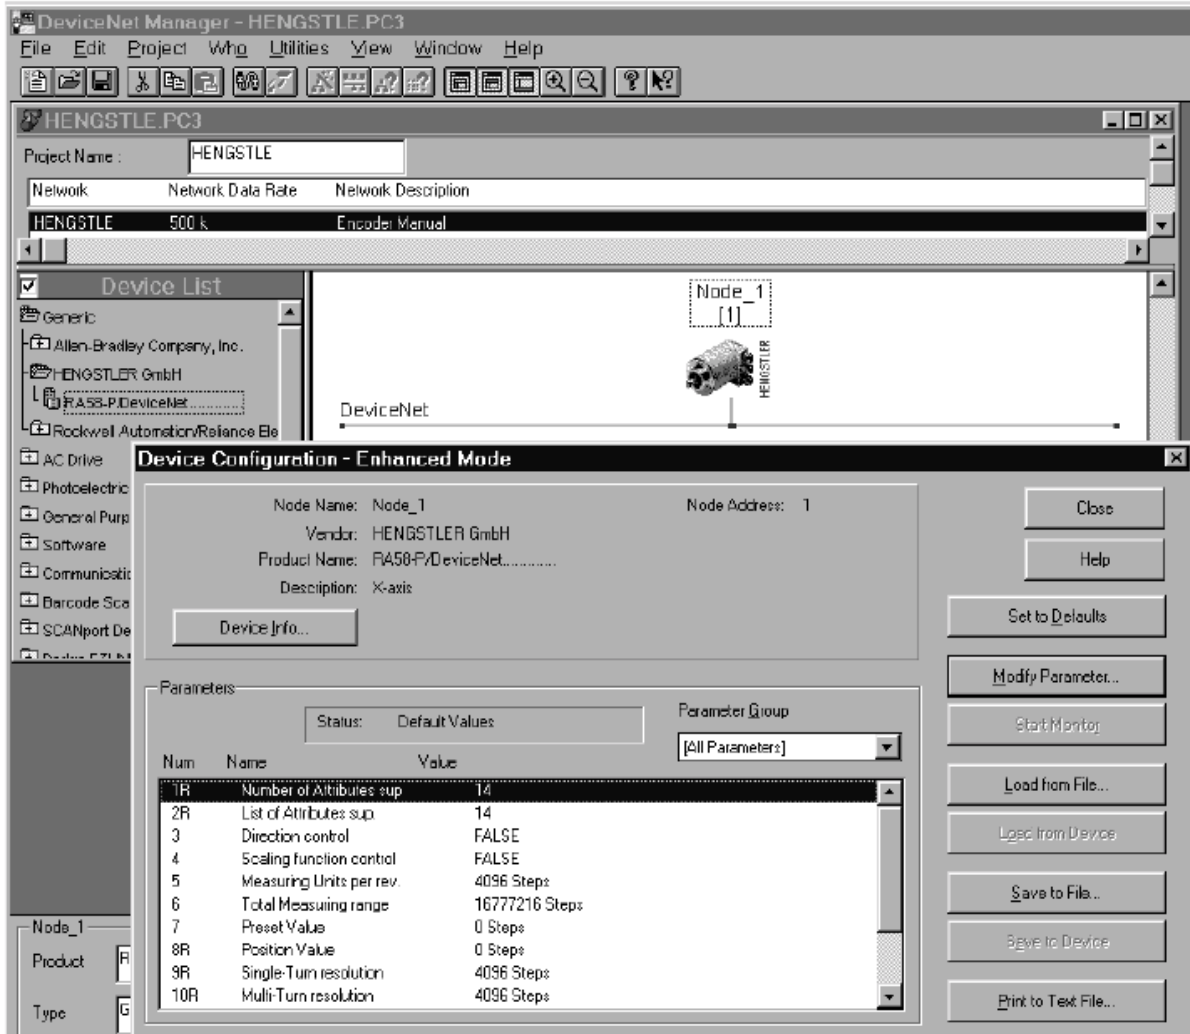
DeviceNet Manager - HENGSTLE.PC3
File Edit Project Who Utilities View Window Help

HENGSTLE.PC3
Project Name : HENGSTLE
Network Network Data Rate Network Description
HENGSTLE 500 k Encoder Manual

Device List
Generic
Allen-Bradley Company, Inc.
HENGSTLER GmbH
RA58-P/DeviceNet
Rockwell Automation/Reliance Ele
AC Drive
Photoelectric
General Purp
Software
Communicati
Barcode Sca
SCANport De

Node_1
[1]
HENGSTLER
DeviceNet

Node_1
Product R
Type G

Device Configuration - Enhanced Mode
Node Name: Node_1
Vendor: HENGSTLER GmbH
Product Name: RA58-P/DeviceNet...........
Description: X-axis
Node Address: 1
Device Info...
Close
Help
Set to Defaults
Modify Parameter...
Start Monitor
Load from File...
Load from Device
Save to File...
Save to Device
Print to Text File...

Parameters
Status: Default Values
Parameter Group
[All Parameters]

| Num | Name | Value |
|---|---|---|
| 1R | Number of Attributes sup | 14 |
| 2R | List of Attributes sup | 14 |
| 3 | Direction control | FALSE |
| 4 | Scaling function control | FALSE |
| 5 | Measuring Units per rev. | 4096 Steps |
| 6 | Total Measuring range | 16777216 Steps |
| 7 | Preset Value | 0 Steps |
| 8R | Position Value | 0 Steps |
| 9R | Single-Turn resolution | 4096 Steps |
| 10R | Multi-Turn resolution | 4096 Steps |